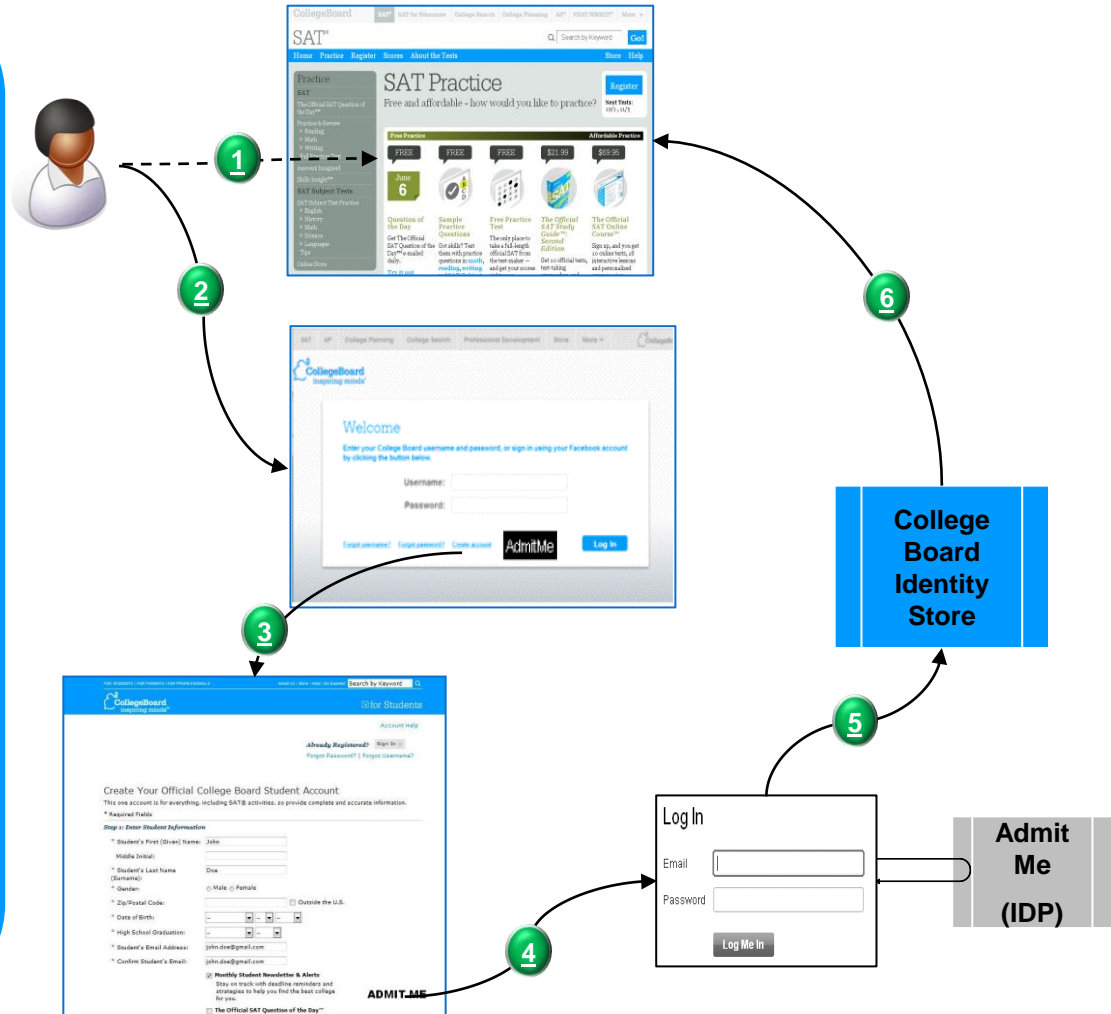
CollegeBoard SAT® SAT for Educators College Search College Planning AP® PSAT/NMSQT® More

SAT®

Search by Keyword Go!

Home Practice Register Scores About the Tests Store Help

Practice
SAT
The Official SAT Question of the Day™
Practice & Review
Reading
Math
Writing
Answers Imagined
Skills Insight™
SAT Subject Tests
SAT Subject Test Practice
English
History
Math
Science
Languages
Tips
Online Store

SAT Practice
Free and affordable - how would you like to practice?

Register
Next Tests:
10/1, 11/5

Free Practice
Affordable Practice

FREE FREE FREE $21.99 $69.95

June 6

Question of the Day
Get The Official SAT Question of the Day™ e-mailed daily.
Try it out

Sample Practice Questions
Got skills? Test them with practice questions in math, reading, writing

Free Practice Test
The only place to take a full-length official SAT from the test-maker — and get your access

The Official SAT Study Guide™: Second Edition
Get 10 official tests, test-taking

The Official SAT Online Course™
Sign up, and you get 10 online tests, 18 interactive lessons and personalized

1

2

6

SAT AP College Planning College Search Professional Development Store More

CollegeBoard
inspiring minds®

Welcome
Enter your College Board username and password, or sign in using your Facebook account by clicking the button below.
Username:
Password:
Forgot username? Forgot password? Create account
AdmitMe
Log In

College Board Identity Store

3

FOR STUDENTS | FOR PARENTS | FOR PROFESSIONALS
About Us | Store | Help | En Español
Search by Keyword

CollegeBoard
inspiring minds®
for Students

Account Help

Already Registered? Sign In
Forgot Password? | Forgot Username?

Create Your Official College Board Student Account
This one account is for everything, including SAT® activities, so provide complete and accurate information.
* Required Fields
Step 1: Enter Student Information
* Student's First (Given) Name: John
Middle Initial:
* Student's Last Name (Surname): Doe
* Gender: Male Female
* Zip/Postal Code: Outside the U.S.
* Date of Birth:
* High School Graduation:
* Student's Email Address: john.doe@gmail.com
* Confirm Student's Email: john.doe@gmail.com
Monthly Student Newsletter & Alerts
Stay on track with deadline reminders and strategies to help you find the best college for you.
The Official SAT Question of the Day™

ADMIT ME

5

4

Log In
Email
Password
Log Me In

Admit Me
(IDP)